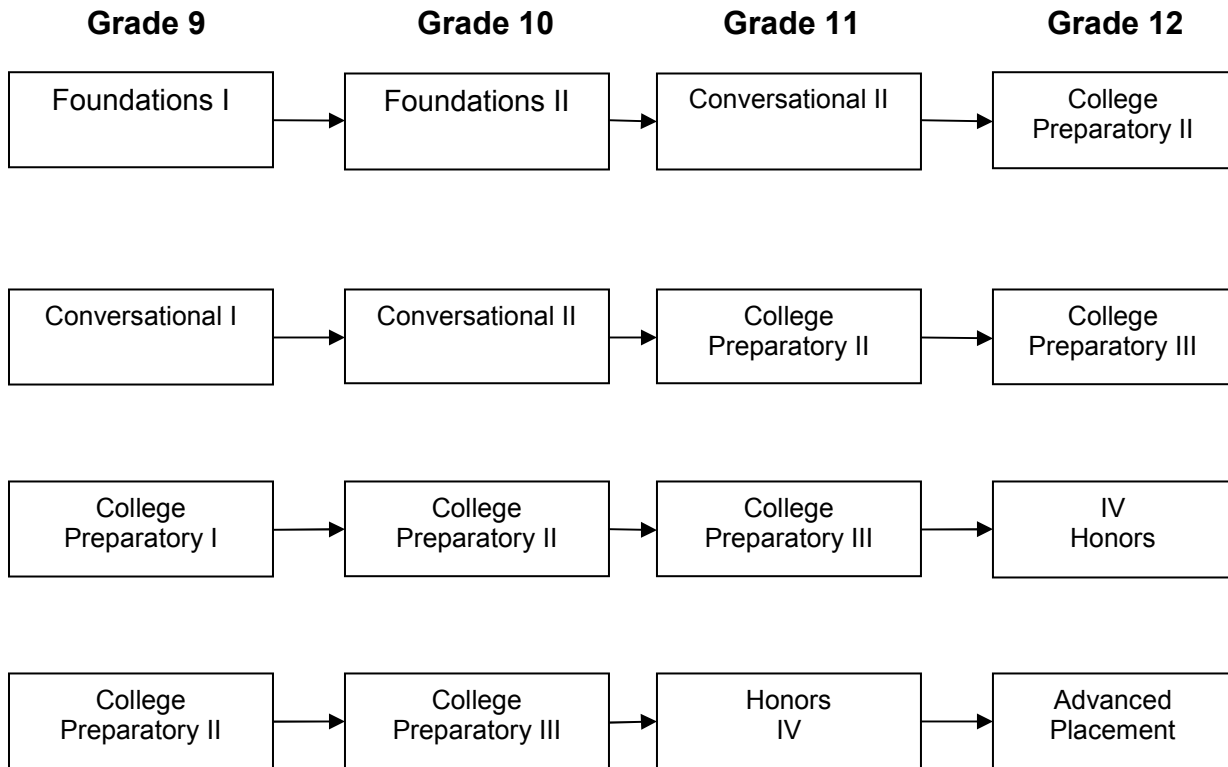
Grade 9

Grade 10

Grade 11

Grade 12

Foundations I

Foundations II

Conversational II

College Preparatory II

Conversational I

Conversational II

College Preparatory II

College Preparatory III

College Preparatory I

College Preparatory II

College Preparatory III

IV Honors

College Preparatory II

College Preparatory III

Honors IV

Advanced Placement